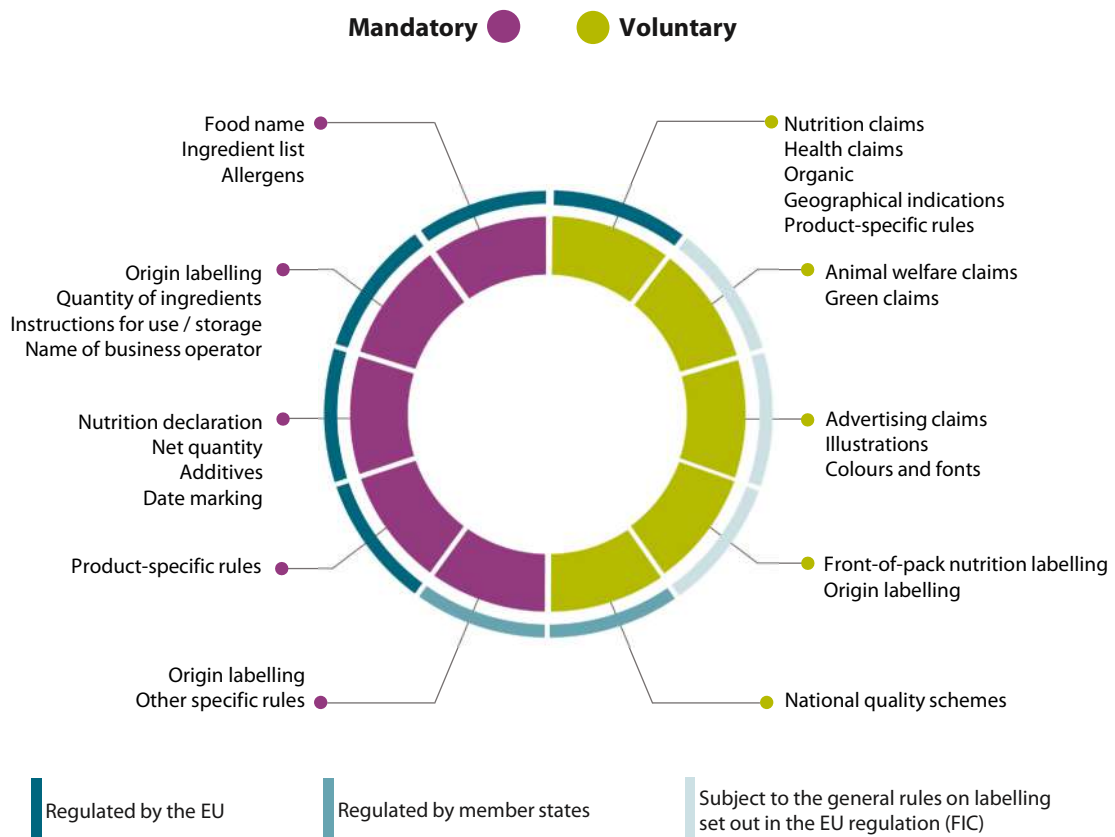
Mandatory Voluntary

Food name
Ingredient list
Allergens

Origin labelling
Quantity of ingredients
Instructions for use / storage
Name of business operator

Nutrition declaration
Net quantity
Additives
Date marking

Product-specific rules

Origin labelling
Other specific rules

Nutrition claims
Health claims
Organic
Geographical indications
Product-specific rules

Animal welfare claims
Green claims

Advertising claims
Illustrations
Colours and fonts

Front-of-pack nutrition labelling
Origin labelling

National quality schemes

Regulated by the EU

Regulated by member states

Subject to the general rules on labelling set out in the EU regulation (FIC)